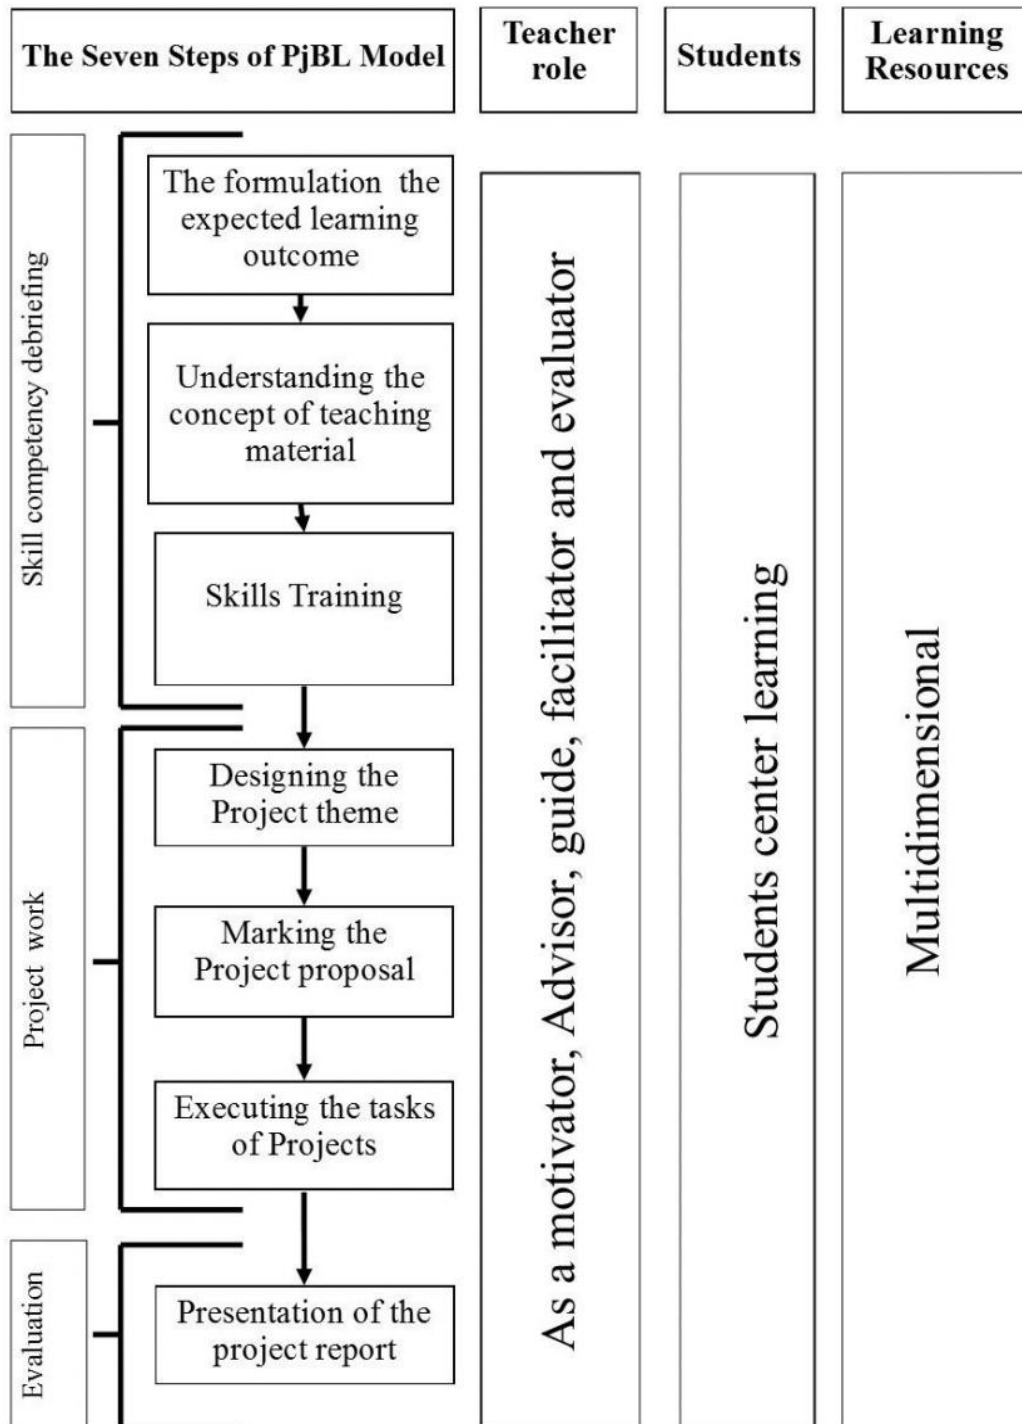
The Seven Steps of PjBL Model

Teacher role

Students

Learning Resources

Skill competency debriefing

The formulation the expected learning outcome

Understanding the concept of teaching material

Skills Training

Project work

Designing the Project theme

Marking the Project proposal

Executing the tasks of Projects

Evaluation

Presentation of the project report

As a motivator, Advisor, guide, facilitator and evaluator

Students center learning

Multidimensional